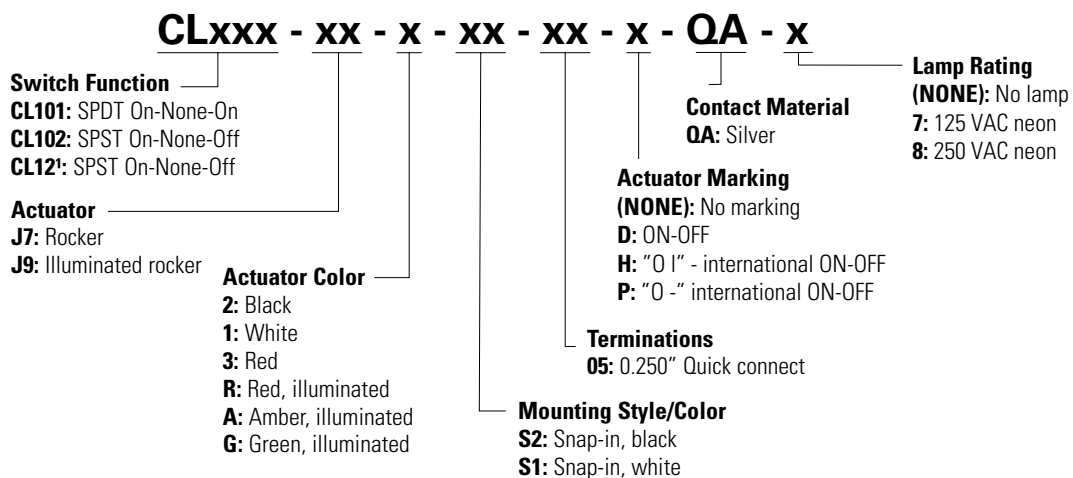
CLxxx - xx - x - xx - xx - x - QA - x

Switch Function
CL101: SPDT On-None-On
CL102: SPST On-None-Off
CL12$^1$: SPST On-None-Off

Actuator
J7: Rocker
J9: Illuminated rocker

Actuator Color
2: Black
1: White
3: Red
R: Red, illuminated
A: Amber, illuminated
G: Green, illuminated

Mounting Style/Color
S2: Snap-in, black
S1: Snap-in, white

Terminations
05: 0.250" Quick connect

Actuator Marking
(NONE): No marking
D: ON-OFF
H: "O I" - international ON-OFF
P: "O -" international ON-OFF

Contact Material
QA: Silver

Lamp Rating
(NONE): No lamp
7: 125 VAC neon
8: 250 VAC neon